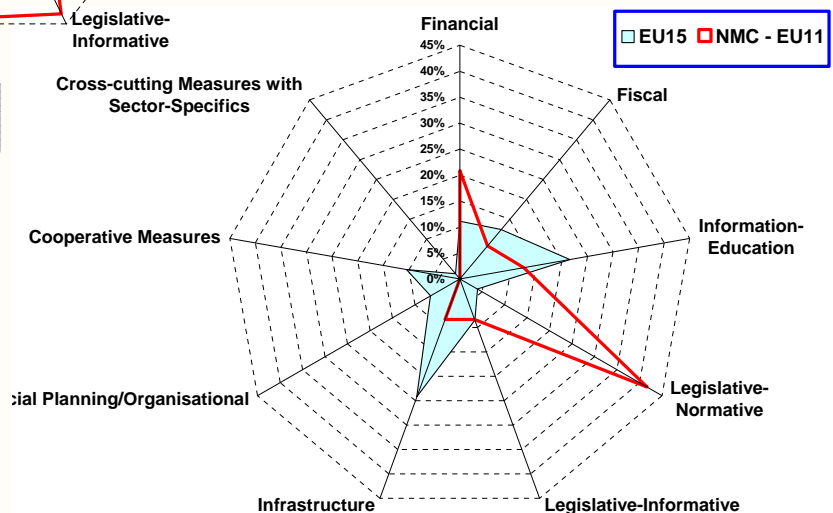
Legislative-Informative

Financial

EU15 NMC - EU11

45%
40%
35%
30%
25%
20%
15%
10%
5%
0%

Cross-cutting Measures with Sector-Specifics

Fiscal

Information-Education

Cooperative Measures

Legislative-Normative

cial Planning/Organisational

Infrastructure

Legislative-Informative